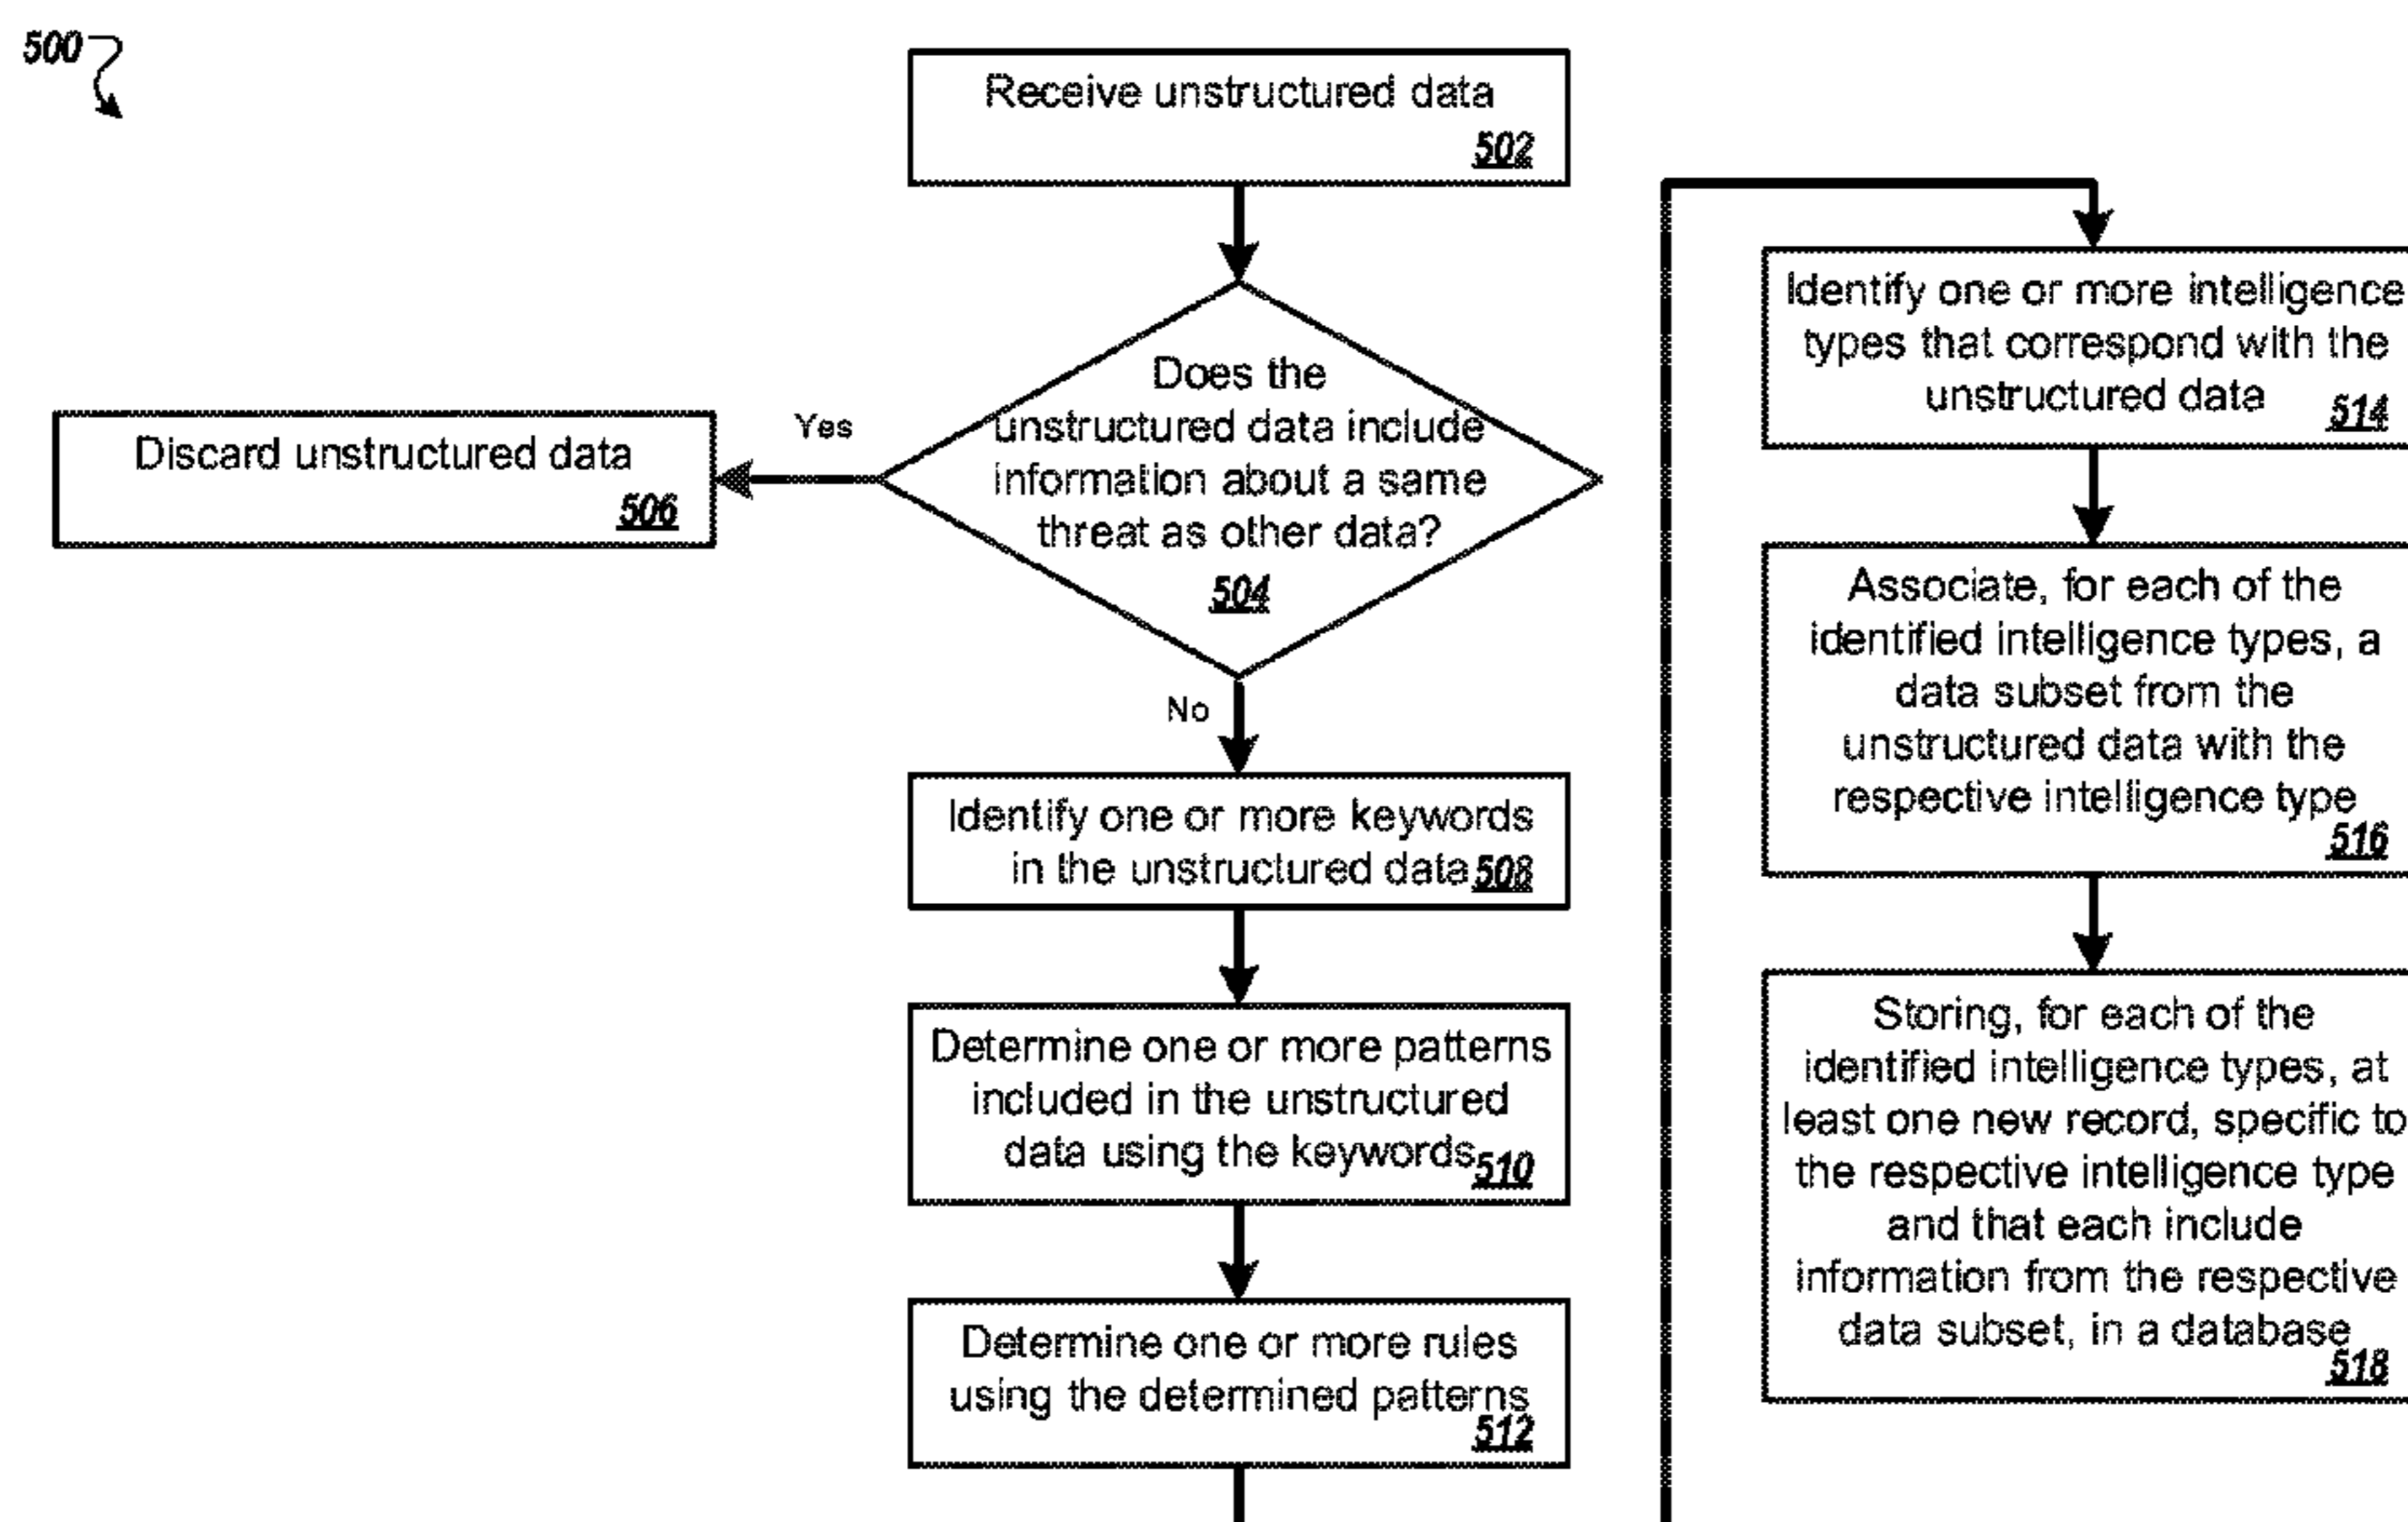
500

Receive unstructured data 502

Does the unstructured data include information about a same threat as other data? 504

Yes

Discard unstructured data 506

No

Identify one or more keywords in the unstructured data 508

Determine one or more patterns included in the unstructured data using the keywords 510

Determine one or more rules using the determined patterns 512

Identify one or more intelligence types that correspond with the unstructured data 514

Associate, for each of the identified intelligence types, a data subset from the unstructured data with the respective intelligence type 516

Storing, for each of the identified intelligence types, at least one new record, specific to the respective intelligence type and that each include information from the respective data subset, in a database 518